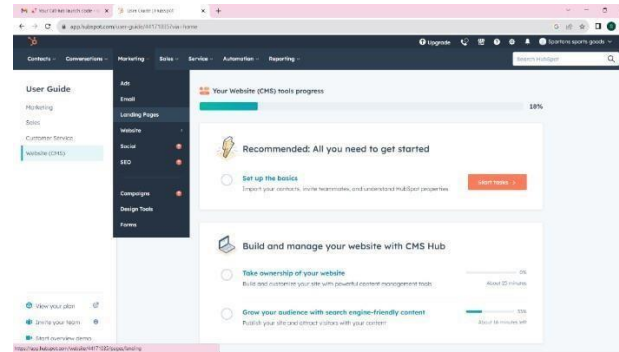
Your call has launch code — × | User Guide | HubSpot × +

app.hubspot.com/user-guide/4417585/?via=home

Upgrade | Spartans sports goods

Contacts | Conversations | Marketing | Sales | Service | Automation | Reporting

Search HubSpot

User Guide

Marketing

Sales

Customer Service

Website (CMS)

Ads

Email

Landing Pages

Website

Social

SEO

Campaigns

Design Tools

Forms

Your Website (CMS) tools progress

18%

Recommended: All you need to get started

Set up the basics

Import your contacts, invite teammates, and understand HubSpot properties

Start tasks

Build and manage your website with CMS Hub

Take ownership of your website

Build and customize your site with powerful content management tools

0%

About 25 minutes

Grow your audience with search engine-friendly content

Publish your site and attract visitors with your content

33%

About 10 minutes left

View your plan

Invite your team

Start overview demo

https://app.hubspot.com/website/4417585/pages/landing